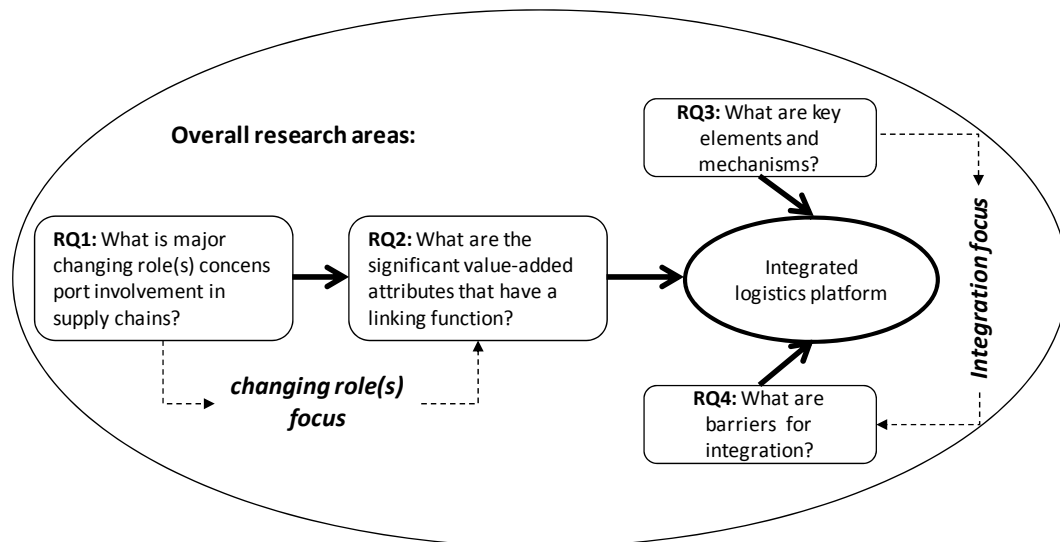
Overall research areas:

RQ3: What are key elements and mechanisms?

Integration focus

RQ1: What is major changing role(s) concens port involvement in supply chains?

RQ2: What are the significant value-added attributes that have a linking function?

Integrated logistics platform

changing role(s) focus

RQ4: What are barriers for integration?